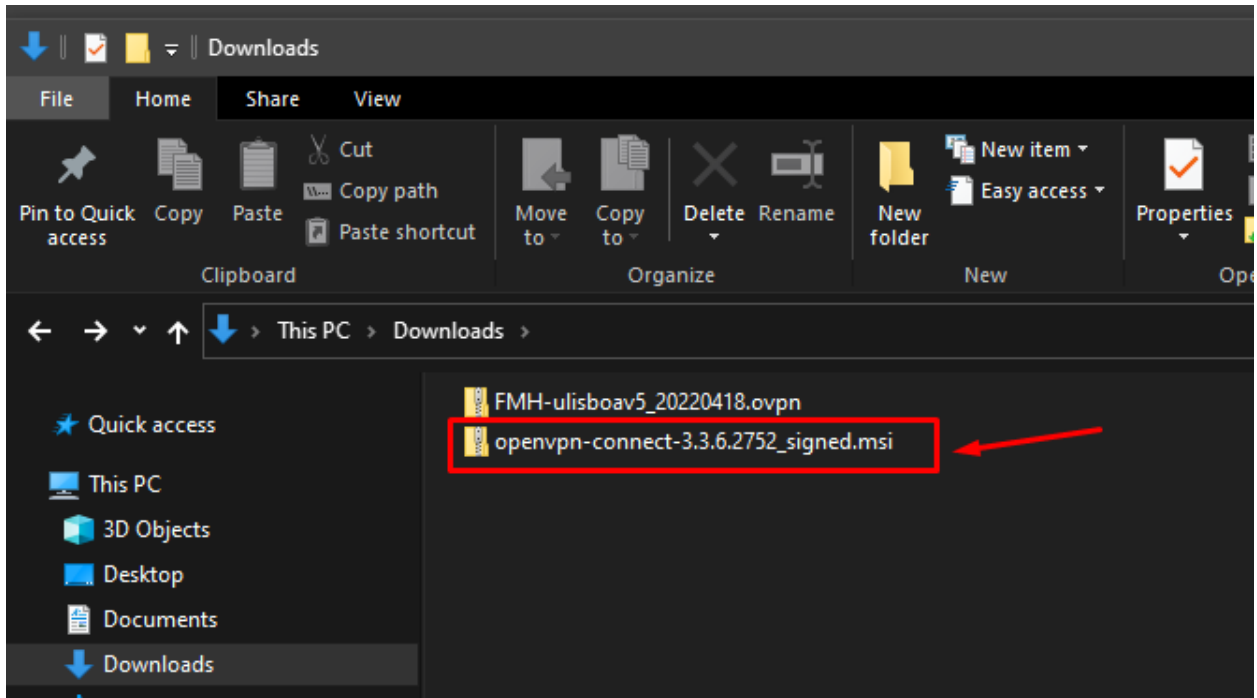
Downloads

File Home Share View

Pin to Quick access
Copy
Paste
Cut
Copy path
Paste shortcut
Clipboard

Move to
Copy to
Delete
Rename
Organize

New folder
New item
Easy access
New

Properties
Ope

This PC > Downloads >

Quick access
This PC
3D Objects
Desktop
Documents
Downloads

FMH-ulisboav5_20220418.ovpn
openvpn-connect-3.3.6.2752_signed.msi